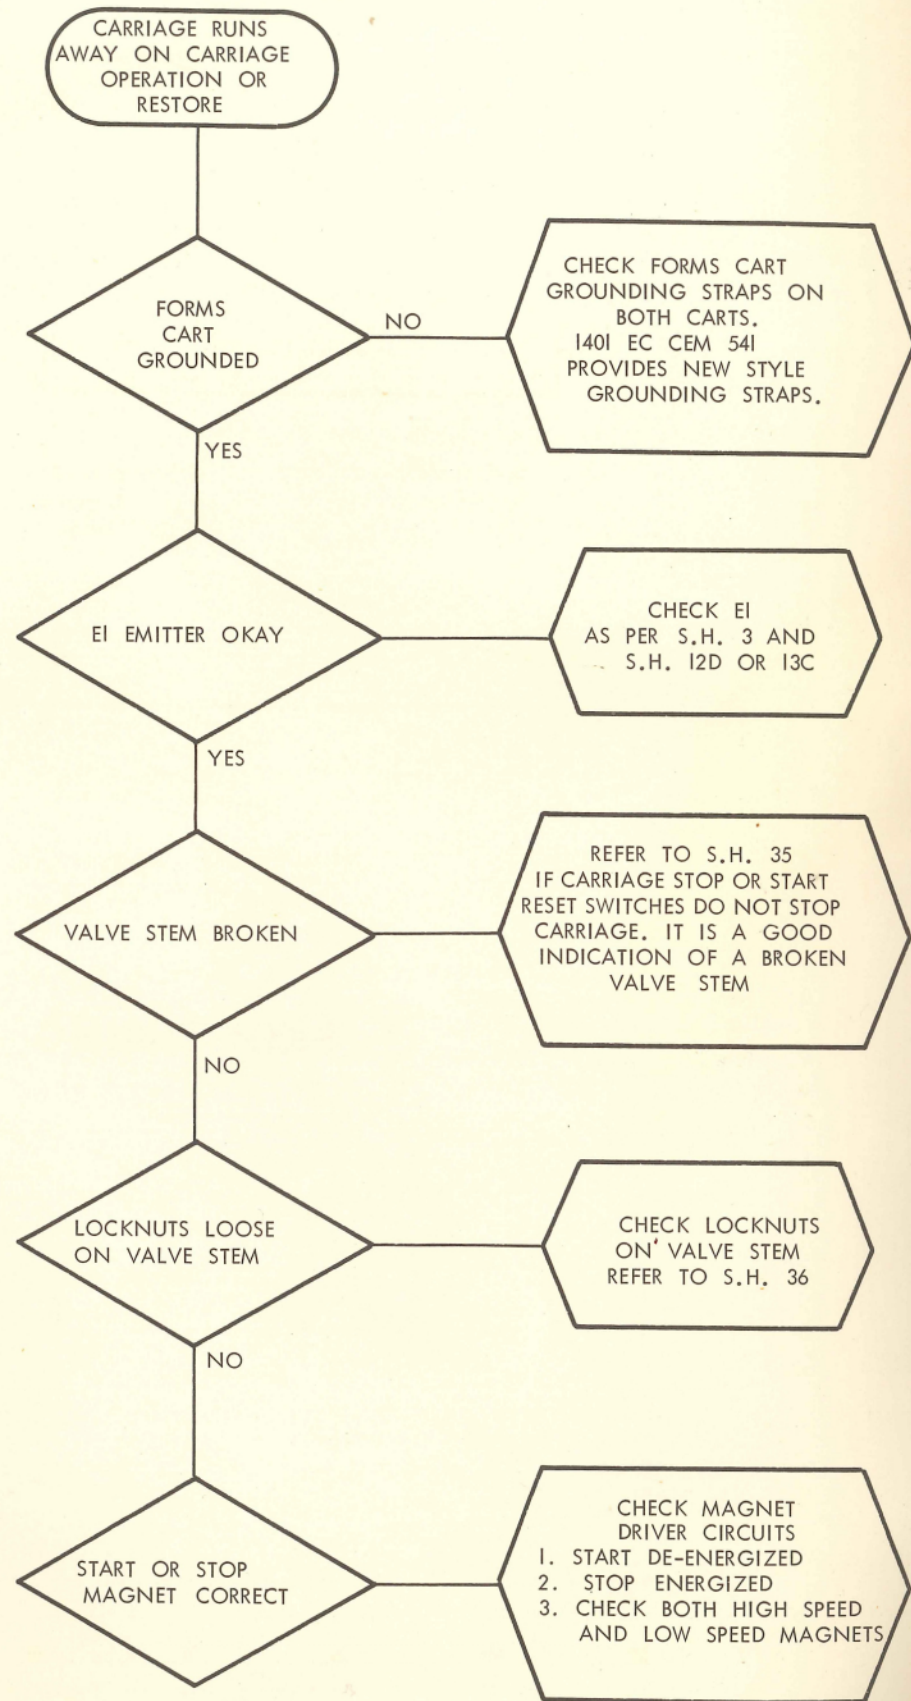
CARRIAGE RUNS AWAY ON CARRIAGE OPERATION OR RESTORE

FORMS CART GROUNDED

NO

CHECK FORMS CART GROUNDING STRAPS ON BOTH CARTS. 1401 EC CEM 541 PROVIDES NEW STYLE GROUNDING STRAPS.

YES

E1 EMITTER OKAY

CHECK E1 AS PER S.H. 3 AND S.H. 12D OR 13C

YES

VALVE STEM BROKEN

REFER TO S.H. 35 IF CARRIAGE STOP OR START RESET SWITCHES DO NOT STOP CARRIAGE. IT IS A GOOD INDICATION OF A BROKEN VALVE STEM

NO

LOCKNUTS LOOSE ON VALVE STEM

CHECK LOCKNUTS ON VALVE STEM REFER TO S.H. 36

NO

START OR STOP MAGNET CORRECT

CHECK MAGNET DRIVER CIRCUITS
1. START DE-ENERGIZED
2. STOP ENERGIZED
3. CHECK BOTH HIGH SPEED AND LOW SPEED MAGNETS